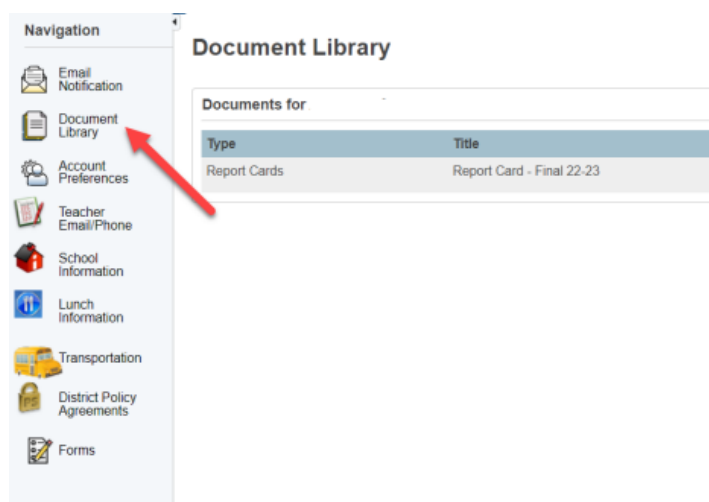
Navigation

Email Notification

Document Library

Account Preferences

Teacher Email/Phone

School Information

Lunch Information

Transportation

District Policy Agreements

Forms

Document Library

Documents for

| Type | Title |
|---|---|
| Report Cards | Report Card - Final 22-23 |